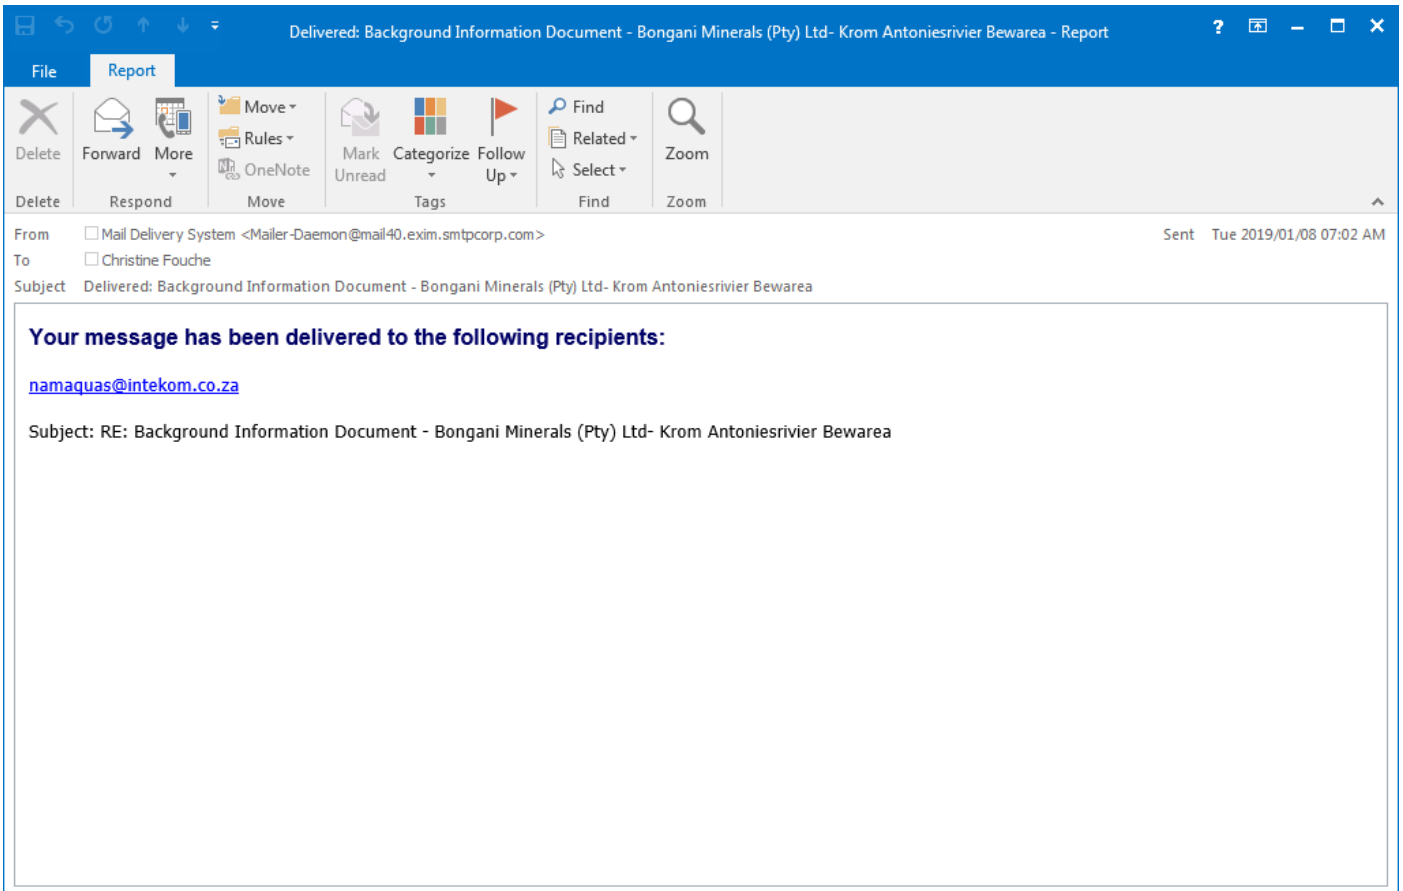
Delivered: Background Information Document - Bongani Minerals (Pty) Ltd- Krom Antoniesrivier Bewarea - Report

?

File

Report

Delete

Forward

More

Move

Rules

OneNote

Mark Unread

Categorize

Follow Up

Find

Related

Select

Zoom

Delete

Respond

Move

Tags

Find

Zoom

From Mail Delivery System <Mailer-Daemon@mail40.exim.smtpcorp.com>

Sent Tue 2019/01/08 07:02 AM

To Christine Fouche

Subject Delivered: Background Information Document - Bongani Minerals (Pty) Ltd- Krom Antoniesrivier Bewarea

Your message has been delivered to the following recipients:

namaquas@intekom.co.za

Subject: RE: Background Information Document - Bongani Minerals (Pty) Ltd- Krom Antoniesrivier Bewarea